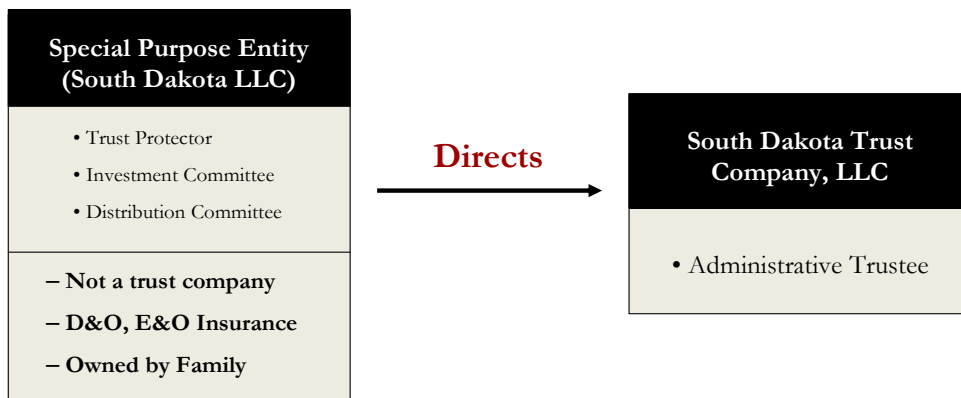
Special Purpose Entity (South Dakota LLC)

• Trust Protector

• Investment Committee

• Distribution Committee

– Not a trust company

– D&O, E&O Insurance

– Owned by Family

Directs

South Dakota Trust Company, LLC

• Administrative Trustee